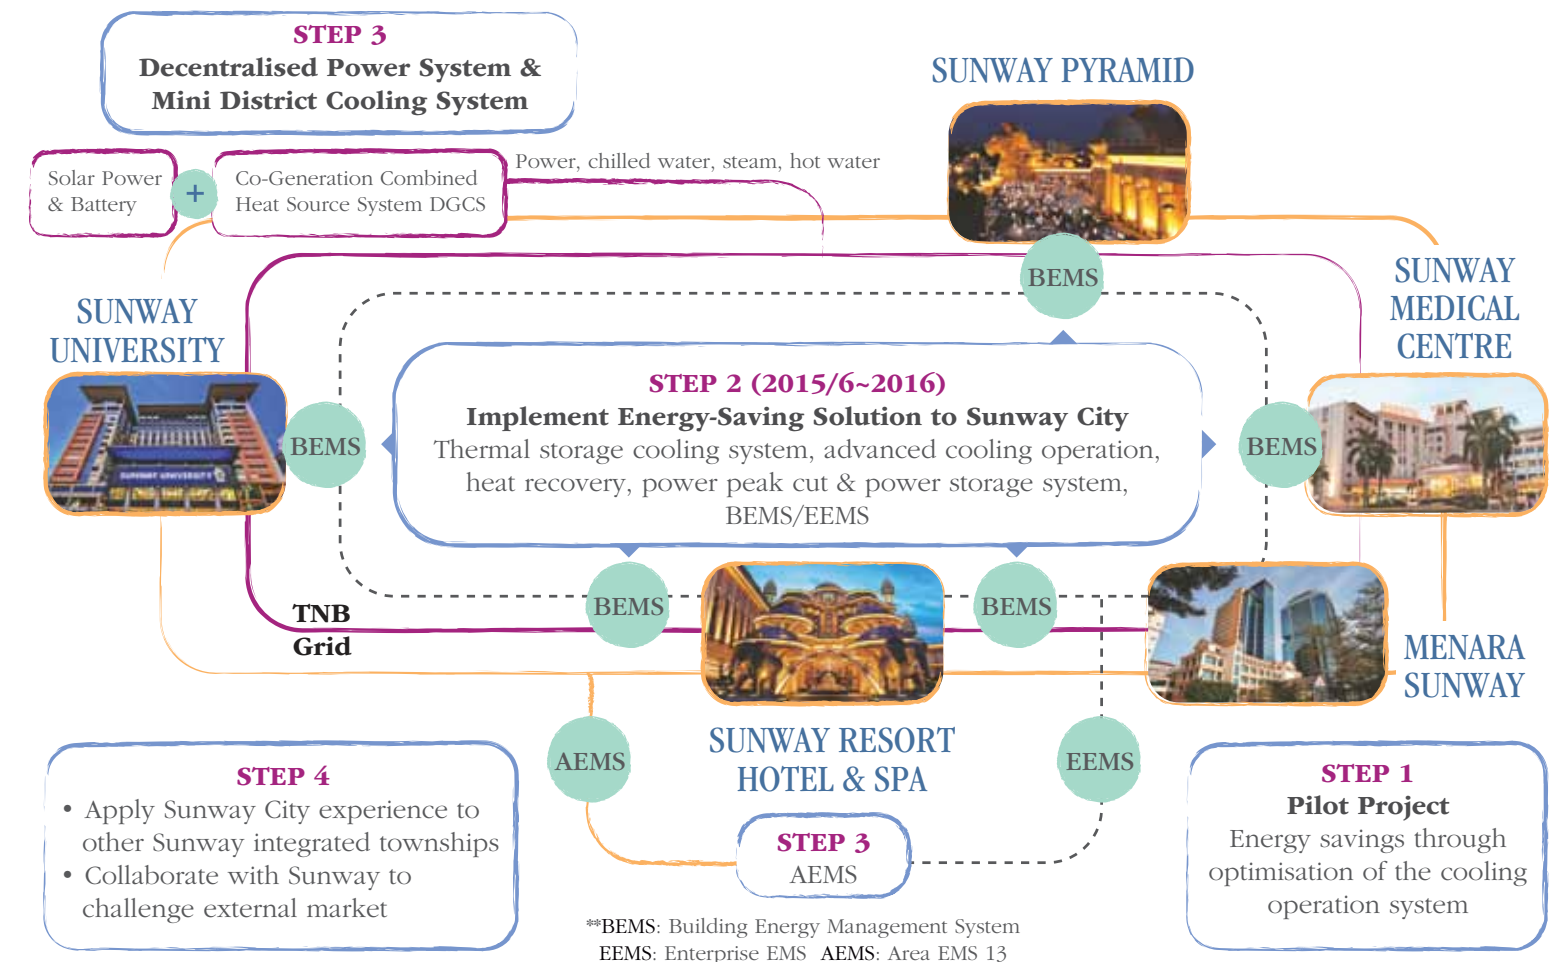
STEP 3
Decentralised Power System & Mini District Cooling System

Solar Power & Battery

+

Co-Generation Combined Heat Source System DGCS

Power, chilled water, steam, hot water

SUNWAY PYRAMID

BEMS

SUNWAY MEDICAL CENTRE

SUNWAY UNIVERSITY

BEMS

STEP 2 (2015/6~2016)
Implement Energy-Saving Solution to Sunway City
Thermal storage cooling system, advanced cooling operation, heat recovery, power peak cut & power storage system, BEMS/EEMS

BEMS

TNB Grid

BEMS

BEMS

MENARA SUNWAY

AEMS

SUNWAY RESORT HOTEL & SPA

EEMS

STEP 4
• Apply Sunway City experience to other Sunway integrated townships
• Collaborate with Sunway to challenge external market

STEP 3
AEMS

STEP 1
Pilot Project
Energy savings through optimisation of the cooling operation system

**BEMS: Building Energy Management System
EEMS: Enterprise EMS AEMS: Area EMS 13